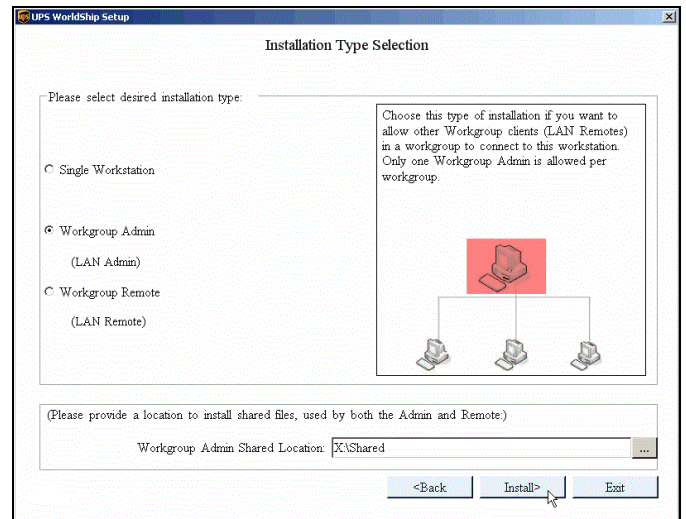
UPS WorldShip Setup

Installation Type Selection

Please select desired installation type:

Single Workstation

Workgroup Admin

(LAN Admin)

Workgroup Remote

(LAN Remote)

Choose this type of installation if you want to allow other Workgroup clients (LAN Remotes) in a workgroup to connect to this workstation. Only one Workgroup Admin is allowed per workgroup.

(Please provide a location to install shared files, used by both the Admin and Remote:)

Workgroup Admin Shared Location: X:\Shared

...

<Back

Install>

Exit